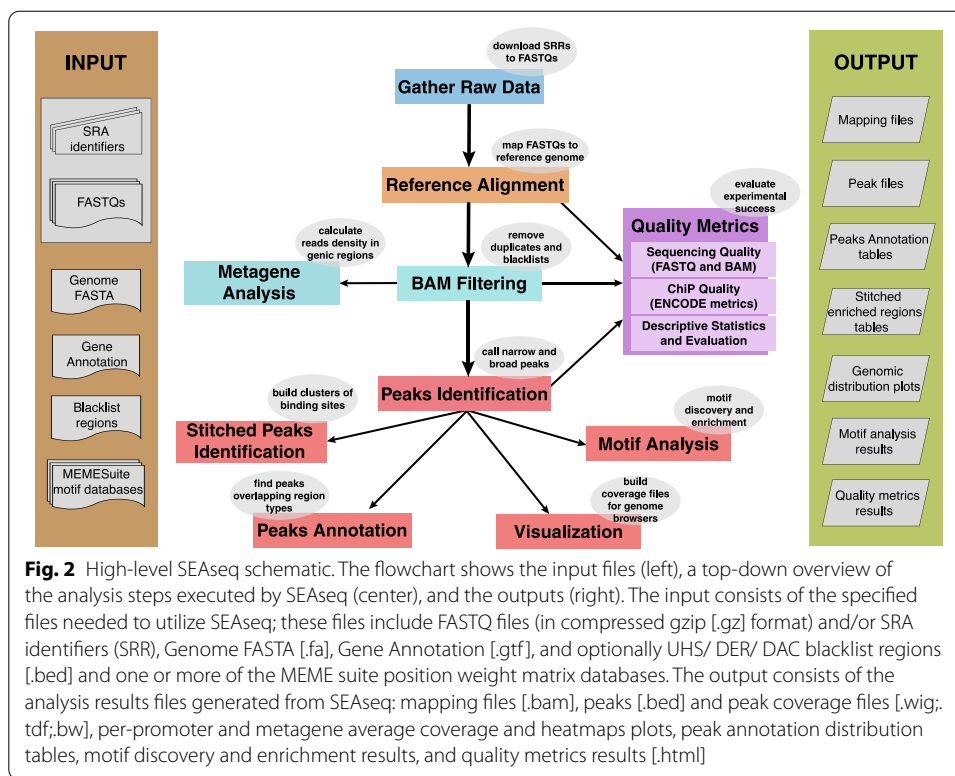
INPUT

SRA identifiers

FASTQs

Genome FASTA

Gene Annotation

Blacklist regions

MEMESuite motif databases

download SRRs to FASTQs

Gather Raw Data

map FASTQs to reference genome

Reference Alignment

evaluate experimental success

Quality Metrics

Sequencing Quality (FASTQ and BAM)

ChiP Quality (ENCODE metrics)

Descriptive Statistics and Evaluation

calculate reads density in genic regions

Metagene Analysis

remove duplicates and blacklists

BAM Filtering

call narrow and broad peaks

Peaks Identification

build clusters of binding sites

Stitched Peaks Identification

motif discovery and enrichment

Motif Analysis

find peaks overlapping region types

Peaks Annotation

build coverage files for genome browsers

Visualization

OUTPUT

Mapping files

Peak files

Peaks Annotation tables

Stitched enriched regions tables

Genomic distribution plots

Motif analysis results

Quality metrics results

**Fig. 2** High-level SEAseq schematic. The flowchart shows the input files (left), a top-down overview of the analysis steps executed by SEAseq (center), and the outputs (right). The input consists of the specified files needed to utilize SEAseq; these files include FASTQ files (in compressed gzip [.gz] format) and/or SRA identifiers (SRR), Genome FASTA [.fa], Gene Annotation [.gtf], and optionally UHS/ DER/ DAC blacklist regions [.bed] and one or more of the MEME suite position weight matrix databases. The output consists of the analysis results files generated from SEAseq: mapping files [.bam], peaks [.bed] and peak coverage files [.wig;.tdf;.bw], per-promoter and metagene average coverage and heatmaps plots, peak annotation distribution tables, motif discovery and enrichment results, and quality metrics results [.html]